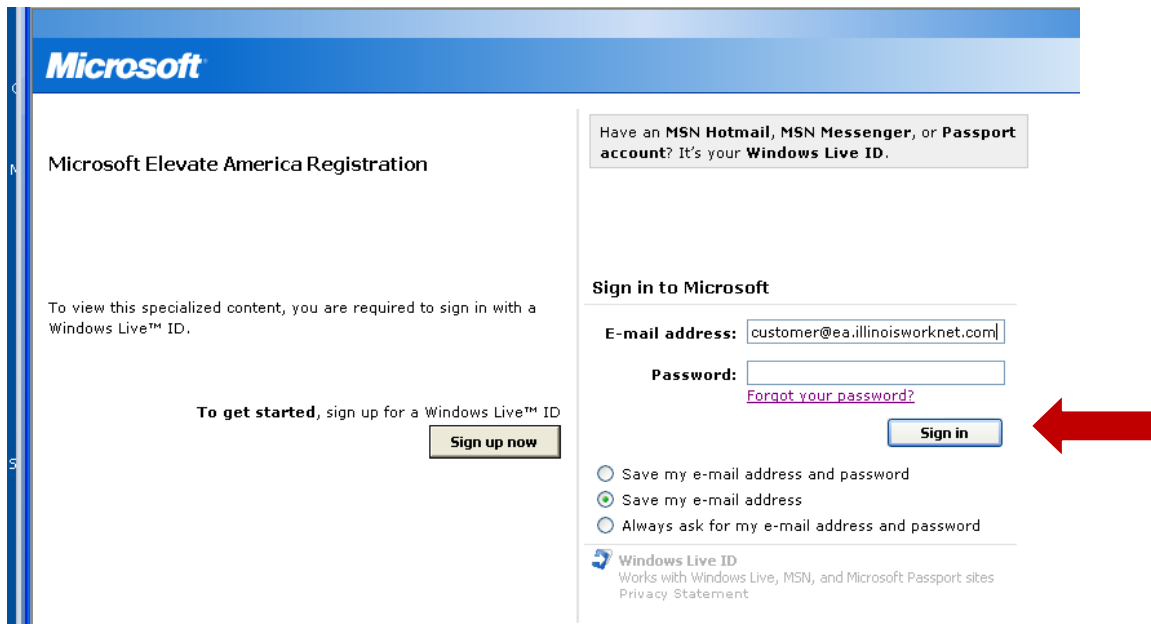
Microsoft

Microsoft Elevate America Registration

To view this specialized content, you are required to sign in with a Windows Live™ ID.

**To get started**, sign up for a Windows Live™ ID

Sign up now

Have an **MSN Hotmail**, **MSN Messenger**, or **Passport account**? It's your **Windows Live ID**.

Sign in to Microsoft

E-mail address: customer@ea.illinoisworknet.com

Password:

Forgot your password?

Sign in

Save my e-mail address and password

Save my e-mail address

Always ask for my e-mail address and password

Windows Live ID

Works with Windows Live, MSN, and Microsoft Passport sites

Privacy Statement